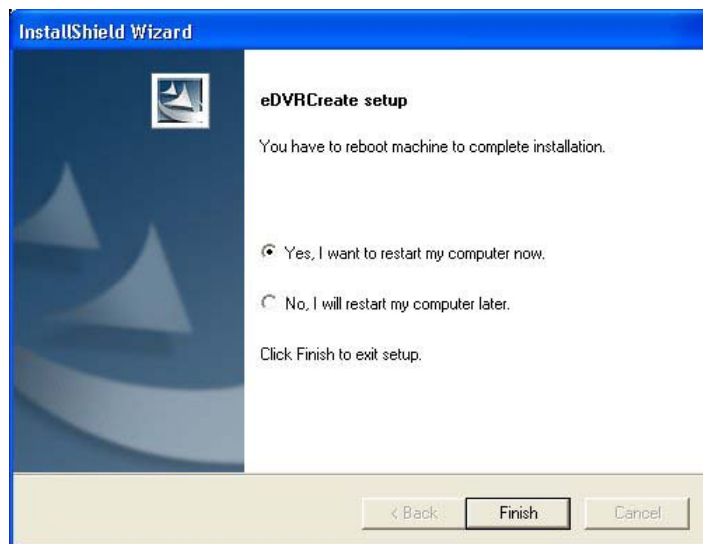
InstallShield Wizard

eDVRCreate setup

You have to reboot machine to complete installation.

Yes, I want to restart my computer now.

No, I will restart my computer later.

Click Finish to exit setup.

< Back

Finish

Cancel